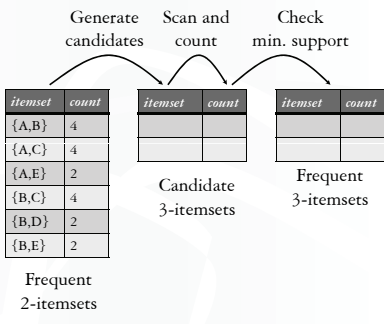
Generate candidates

Scan and count

Check min. support

| itemset | count |
|---|---|
| {A,B} | 4 |
| {A,C} | 4 |
| {A,E} | 2 |
| {B,C} | 4 |
| {B,D} | 2 |
| {B,E} | 2 |

Frequent 2-itemsets

| itemset | count |
|---|---|
| | |
| | |

Candidate 3-itemsets

| itemset | count |
|---|---|
| | |
| | |

Frequent 3-itemsets